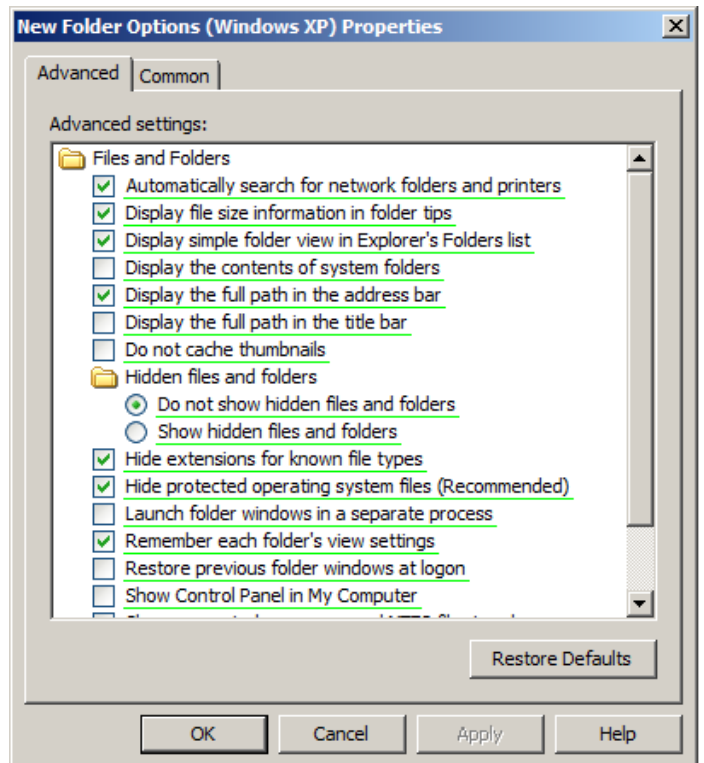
New Folder Options (Windows XP) Properties

Advanced
Common

Advanced settings:

Files and Folders
Automatically search for network folders and printers
Display file size information in folder tips
Display simple folder view in Explorer's Folders list
Display the contents of system folders
Display the full path in the address bar
Display the full path in the title bar
Do not cache thumbnails
Hidden files and folders
Do not show hidden files and folders
Show hidden files and folders
Hide extensions for known file types
Hide protected operating system files (Recommended)
Launch folder windows in a separate process
Remember each folder's view settings
Restore previous folder windows at logon
Show Control Panel in My Computer
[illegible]

Restore Defaults

OK
Cancel
Apply
Help